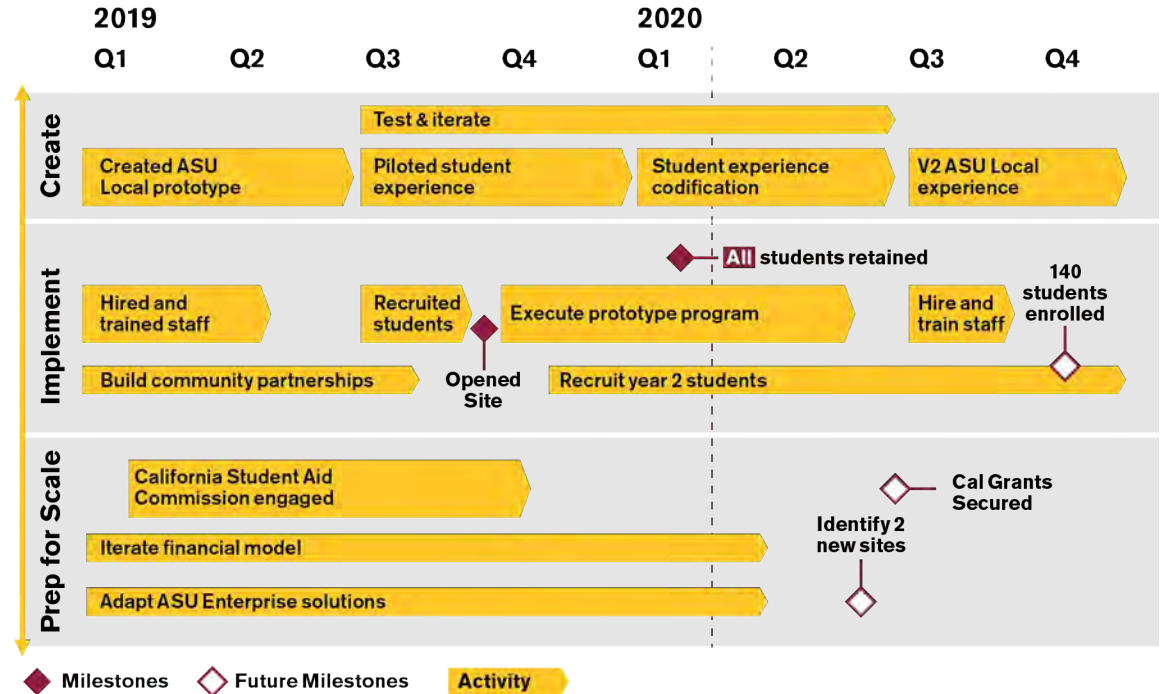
2019

2020

Q1 Q2 Q3 Q4 Q1 Q2 Q3 Q4

Create

Test & iterate

Created ASU Local prototype

Piloted student experience

Student experience codification

V2 ASU Local experience

Implement

All students retained

140 students enrolled

Hired and trained staff

Recruited students

Execute prototype program

Hire and train staff

Build community partnerships

Opened Site

Recruit year 2 students

Prep for Scale

California Student Aid Commission engaged

Cal Grants Secured

Identify 2 new sites

Iterate financial model

Adapt ASU Enterprise solutions

Milestones Future Milestones Activity